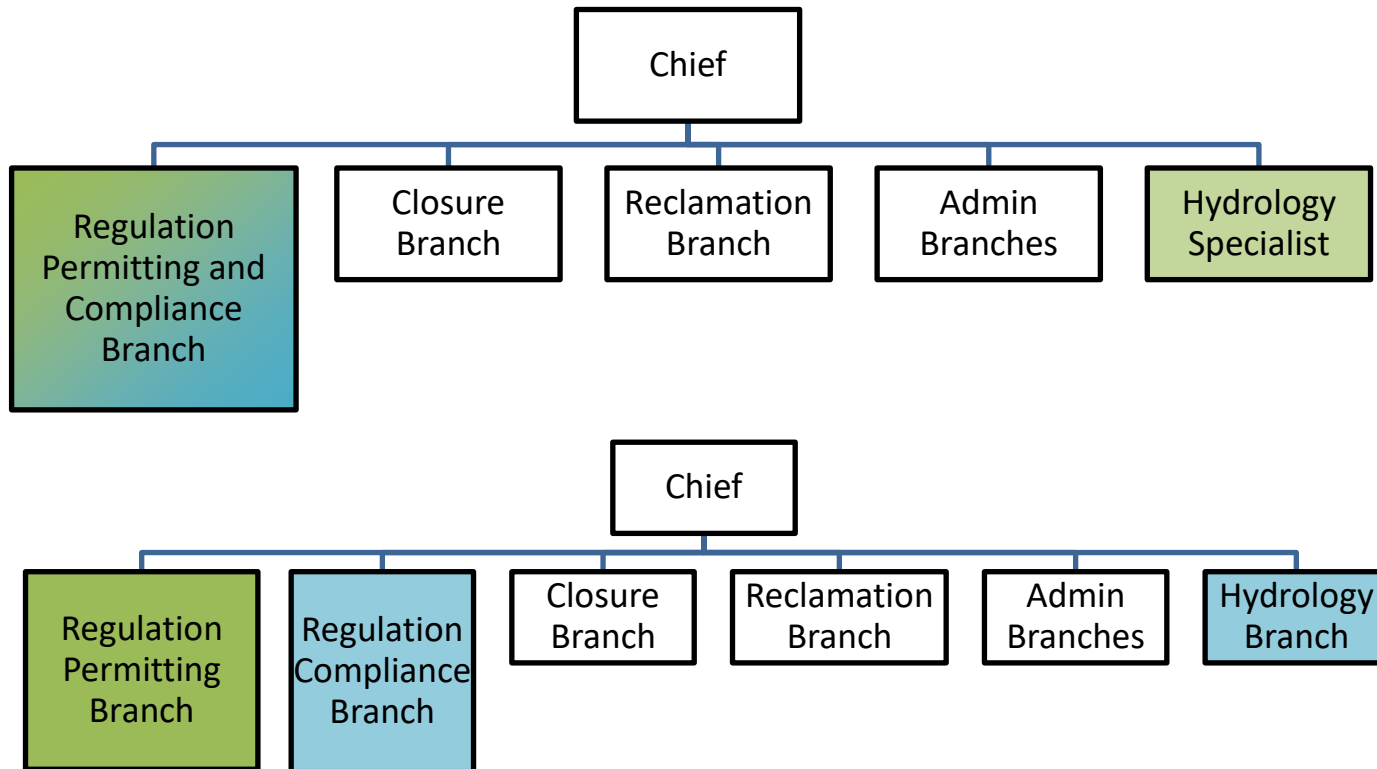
Chief

Regulation Permitting and Compliance Branch

Closure Branch

Reclamation Branch

Admin Branches

Hydrology Specialist

Chief

Regulation Permitting Branch

Regulation Compliance Branch

Closure Branch

Reclamation Branch

Admin Branches

Hydrology Branch